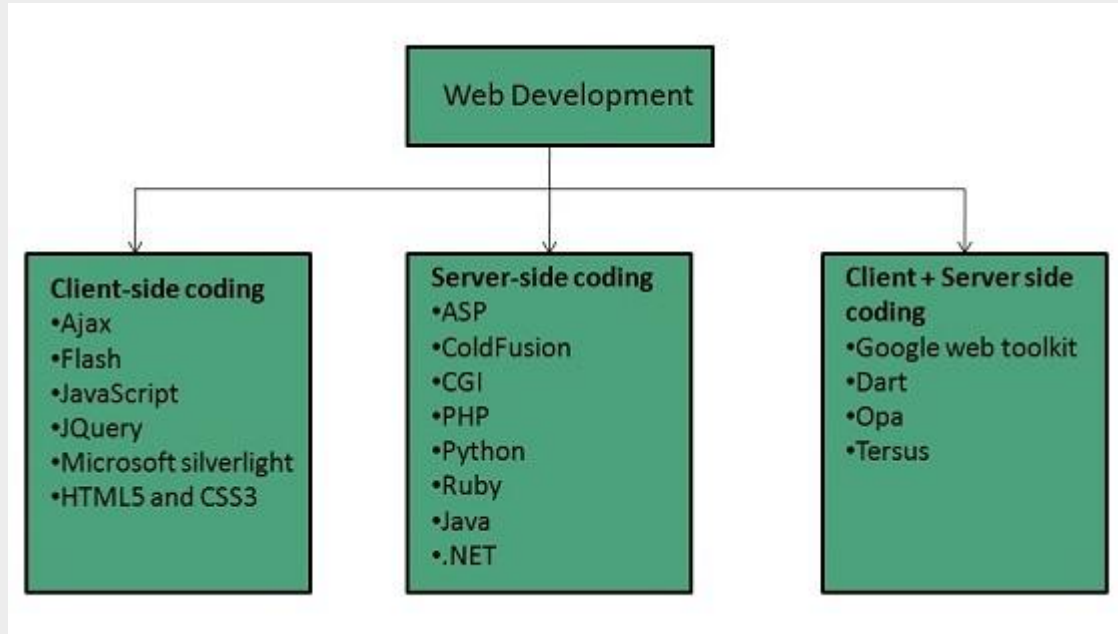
Web Development

Client-side coding
•Ajax
•Flash
•JavaScript
•JQuery
•Microsoft silverlight
•HTML5 and CSS3

Server-side coding
•ASP
•ColdFusion
•CGI
•PHP
•Python
•Ruby
•Java
•.NET

Client + Server side coding
•Google web toolkit
•Dart
•Opa
•Tersus